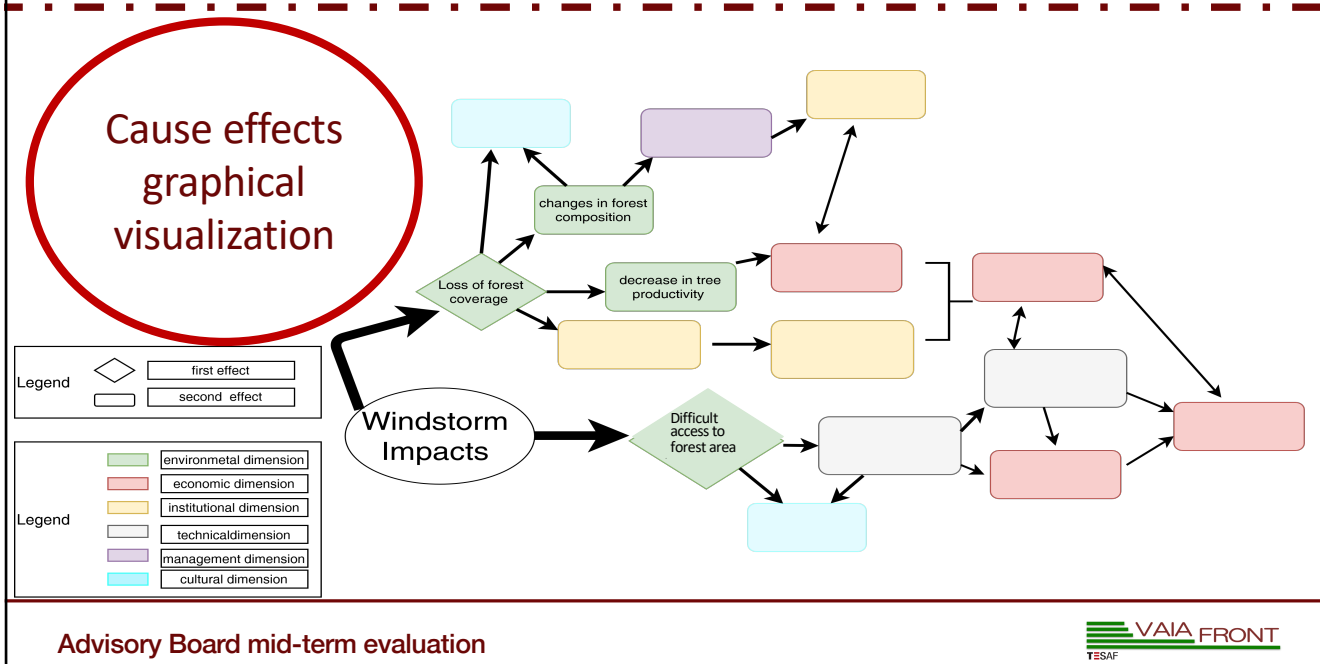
Cause effects graphical visualization

changes in forest composition

Loss of forest coverage

decrease in tree productivity

Windstorm Impacts

Difficult access to forest area

Legend
first effect
second effect

Legend
environmetal dimension
economic dimension
institutional dimension
technicaldimension
management dimension
cultural dimension

Advisory Board mid-term evaluation

VAIA FRONT
TESAF